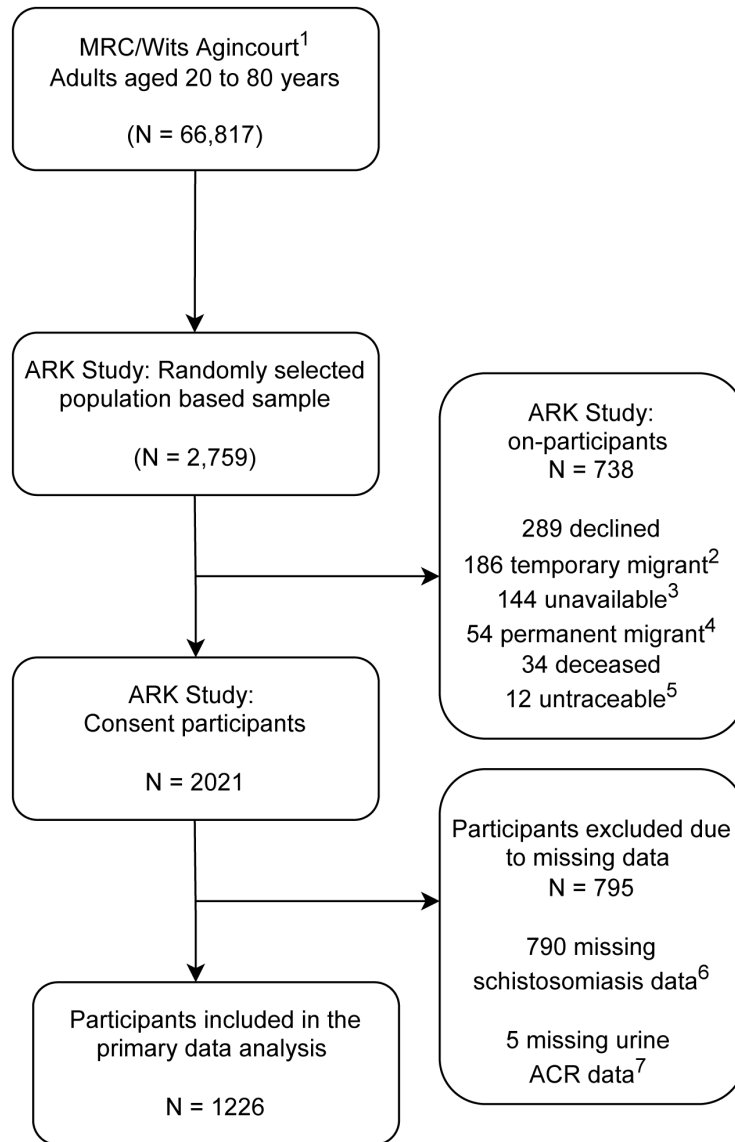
MRC/Wits Agincourt$^{1}$
Adults aged 20 to 80 years

(N = 66,817)

ARK Study: Randomly selected population based sample

(N = 2,759)

ARK Study:
on-participants
N = 738

289 declined
186 temporary migrant$^{2}$
144 unavailable$^{3}$
54 permanent migrant$^{4}$
34 deceased
12 untraceable$^{5}$

ARK Study:
Consent participants

N = 2021

Participants excluded due to missing data
N = 795

790 missing schistosomiasis data$^{6}$

5 missing urine ACR data$^{7}$

Participants included in the primary data analysis

N = 1226